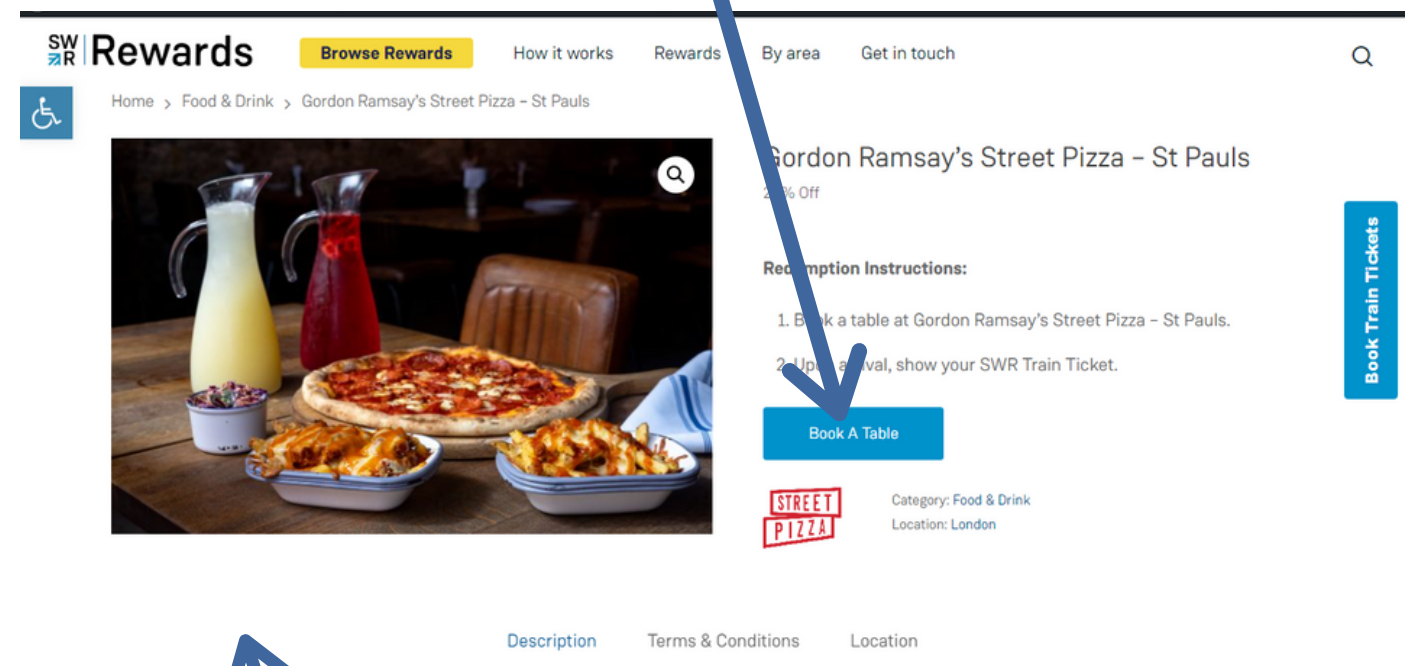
SW R Rewards

Browse Rewards How it works Rewards By area Get in touch

Home > Food & Drink > Gordon Ramsay's Street Pizza – St Pauls

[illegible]ordon Ramsay's Street Pizza – St Pauls

2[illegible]% Off

Red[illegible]mption Instructions:

1. B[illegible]k a table at Gordon Ramsay's Street Pizza – St Pauls.

2. Up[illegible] a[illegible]val, show your SWR Train Ticket.

Book A Table

STREET PIZZA

Category: Food & Drink
Location: London

Book Train Tickets

Description Terms & Conditions Location